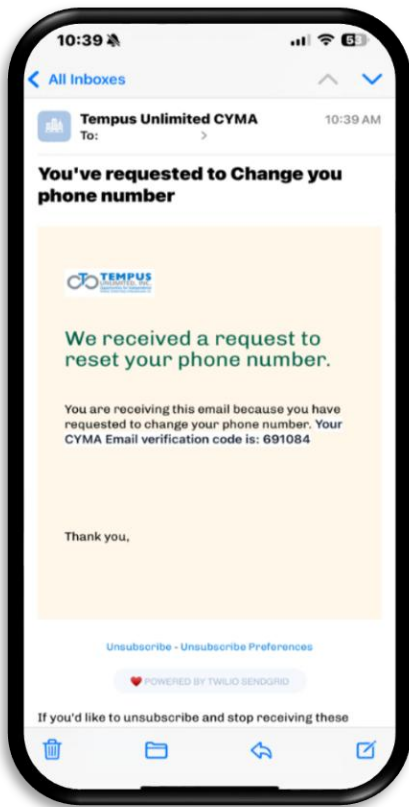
10:39

63

All Inboxes

Tempus Unlimited CYMA
To:

10:39 AM

You've requested to Change you phone number

TEMPUS UNLIMITED, INC.

We received a request to reset your phone number.

You are receiving this email because you have requested to change your phone number. Your CYMA Email verification code is: 691084

Thank you,

Unsubscribe - Unsubscribe Preferences

POWERED BY TWILIO SENDGRID

If you'd like to unsubscribe and stop receiving these